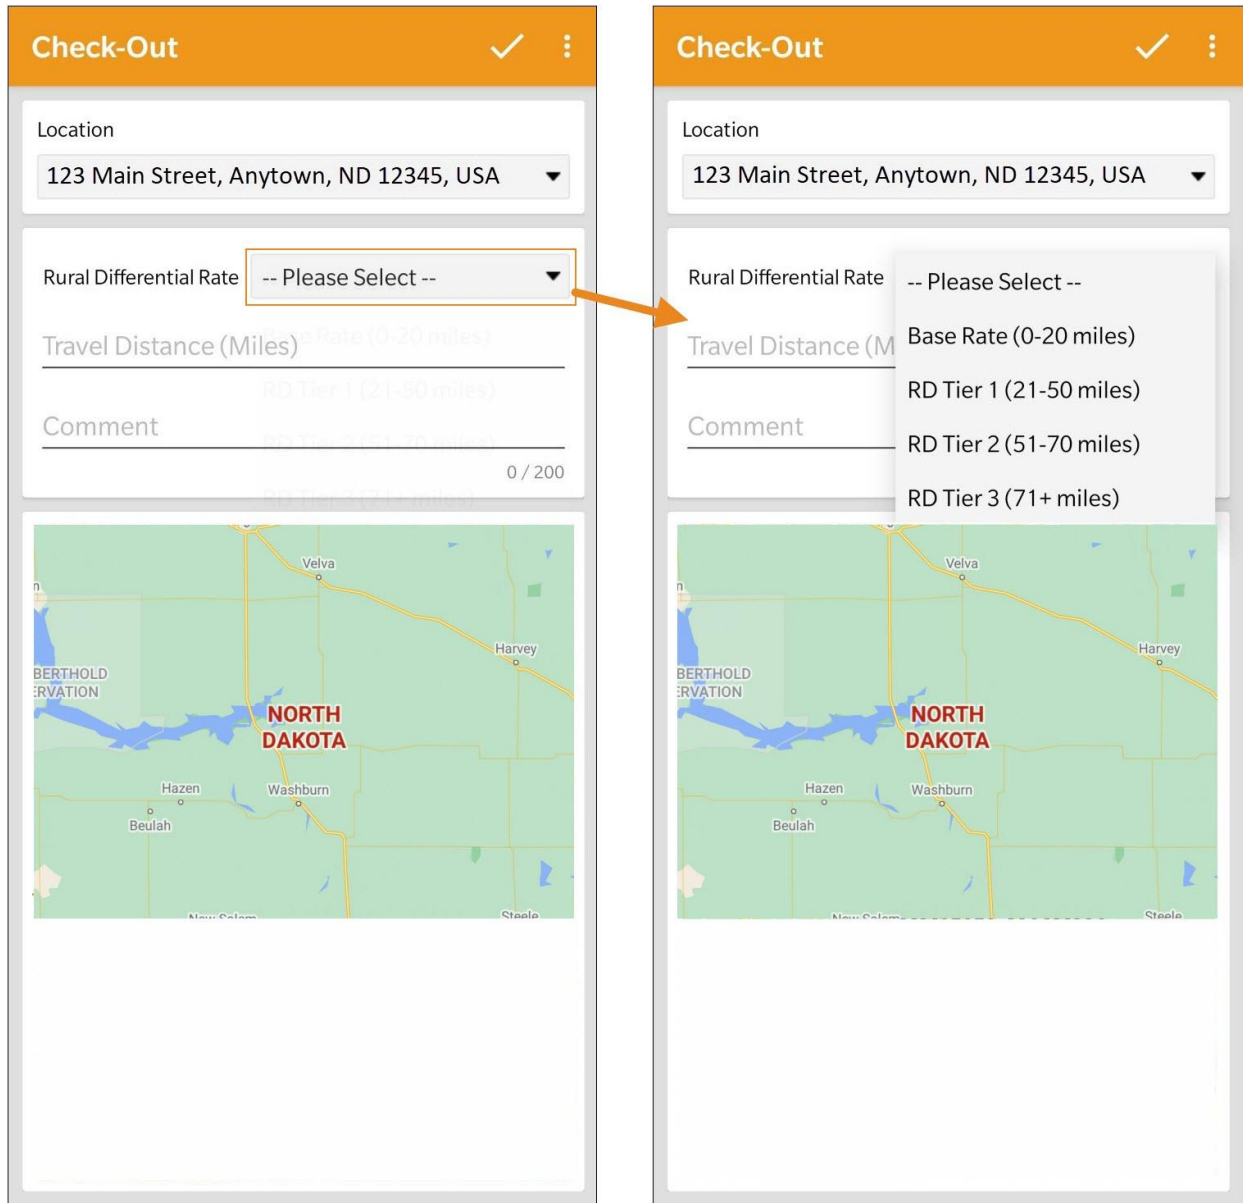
Check-Out

Location

123 Main Street, Anytown, ND 12345, USA

Rural Differential Rate

-- Please Select --

Travel Distance (Miles)

Comment

0 / 200

Velva

Harvey

BERTHOLD
ERVATION

NORTH
DAKOTA

Hazen

Washburn

Beulah

New Salem

Steele

Check-Out

Location

123 Main Street, Anytown, ND 12345, USA

Rural Differential Rate

-- Please Select --

Base Rate (0-20 miles)

RD Tier 1 (21-50 miles)

RD Tier 2 (51-70 miles)

RD Tier 3 (71+ miles)

Travel Distance (M

Comment

Velva

Harvey

BERTHOLD
ERVATION

NORTH
DAKOTA

Hazen

Washburn

Beulah

New Salem

Steele